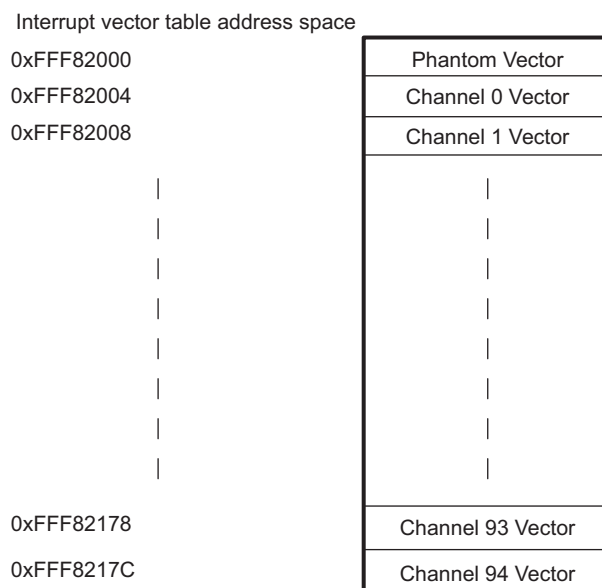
Interrupt vector table address space

| | |
|---|---|
| 0xFFF82000 | Phantom Vector |
| 0xFFF82004 | Channel 0 Vector |
| 0xFFF82008 | Channel 1 Vector |
| 0xFFF82178 | Channel 93 Vector |
| 0xFFF8217C | Channel 94 Vector |